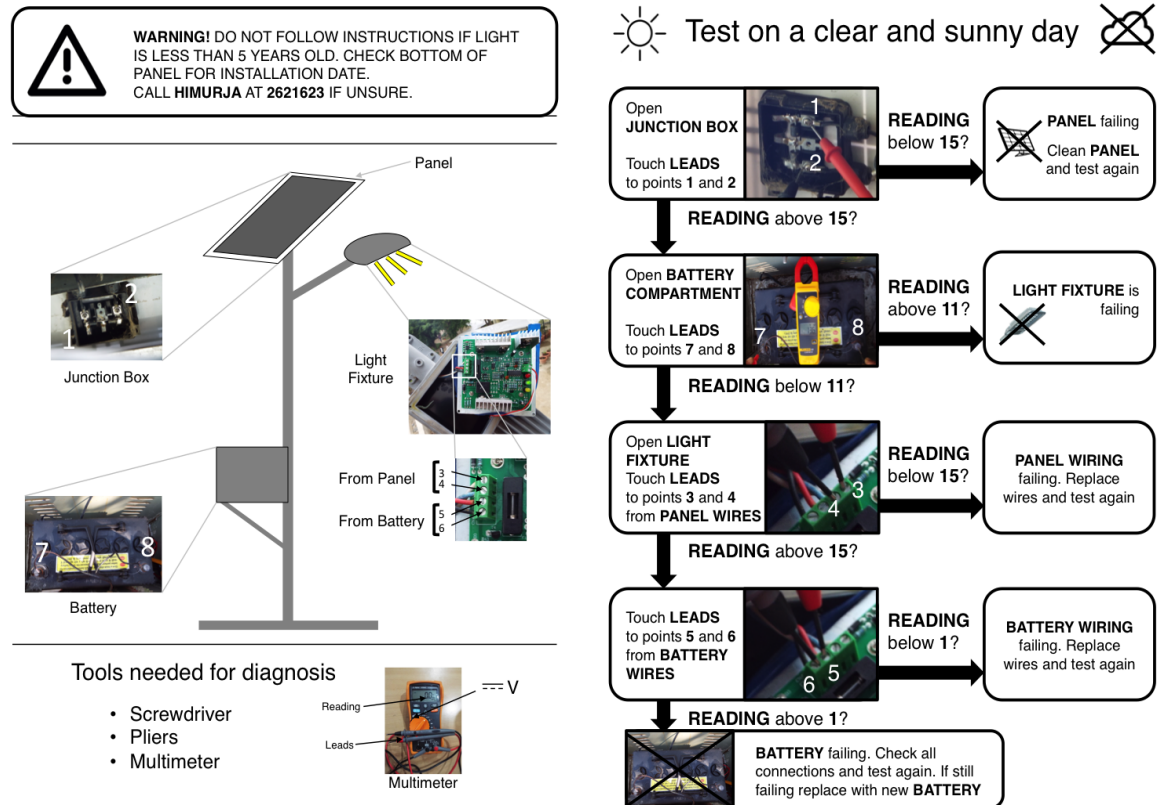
WARNING! DO NOT FOLLOW INSTRUCTIONS IF LIGHT IS LESS THAN 5 YEARS OLD. CHECK BOTTOM OF PANEL FOR INSTALLATION DATE.
CALL HIMURJA AT 2621623 IF UNSURE.

Panel

2
1
Junction Box

Light Fixture

From Panel 3 4

From Battery 5 6

7 8
Battery

Tools needed for diagnosis

- Screwdriver
- Pliers
- Multimeter

Reading
Leads
Multimeter
$\overline{---}$ V

Test on a clear and sunny day

Open JUNCTION BOX

Touch LEADS to points 1 and 2

1
2

READING below 15?

PANEL failing
Clean PANEL and test again

READING above 15?

Open BATTERY COMPARTMENT

Touch LEADS to points 7 and 8

7 8

READING above 11?

LIGHT FIXTURE is failing

READING below 11?

Open LIGHT FIXTURE
Touch LEADS to points 3 and 4 from PANEL WIRES

3
4

READING below 15?

PANEL WIRING failing. Replace wires and test again

READING above 15?

Touch LEADS to points 5 and 6 from BATTERY WIRES

6 5

READING below 1?

BATTERY WIRING failing. Replace wires and test again

READING above 1?

BATTERY failing. Check all connections and test again. If still failing replace with new BATTERY